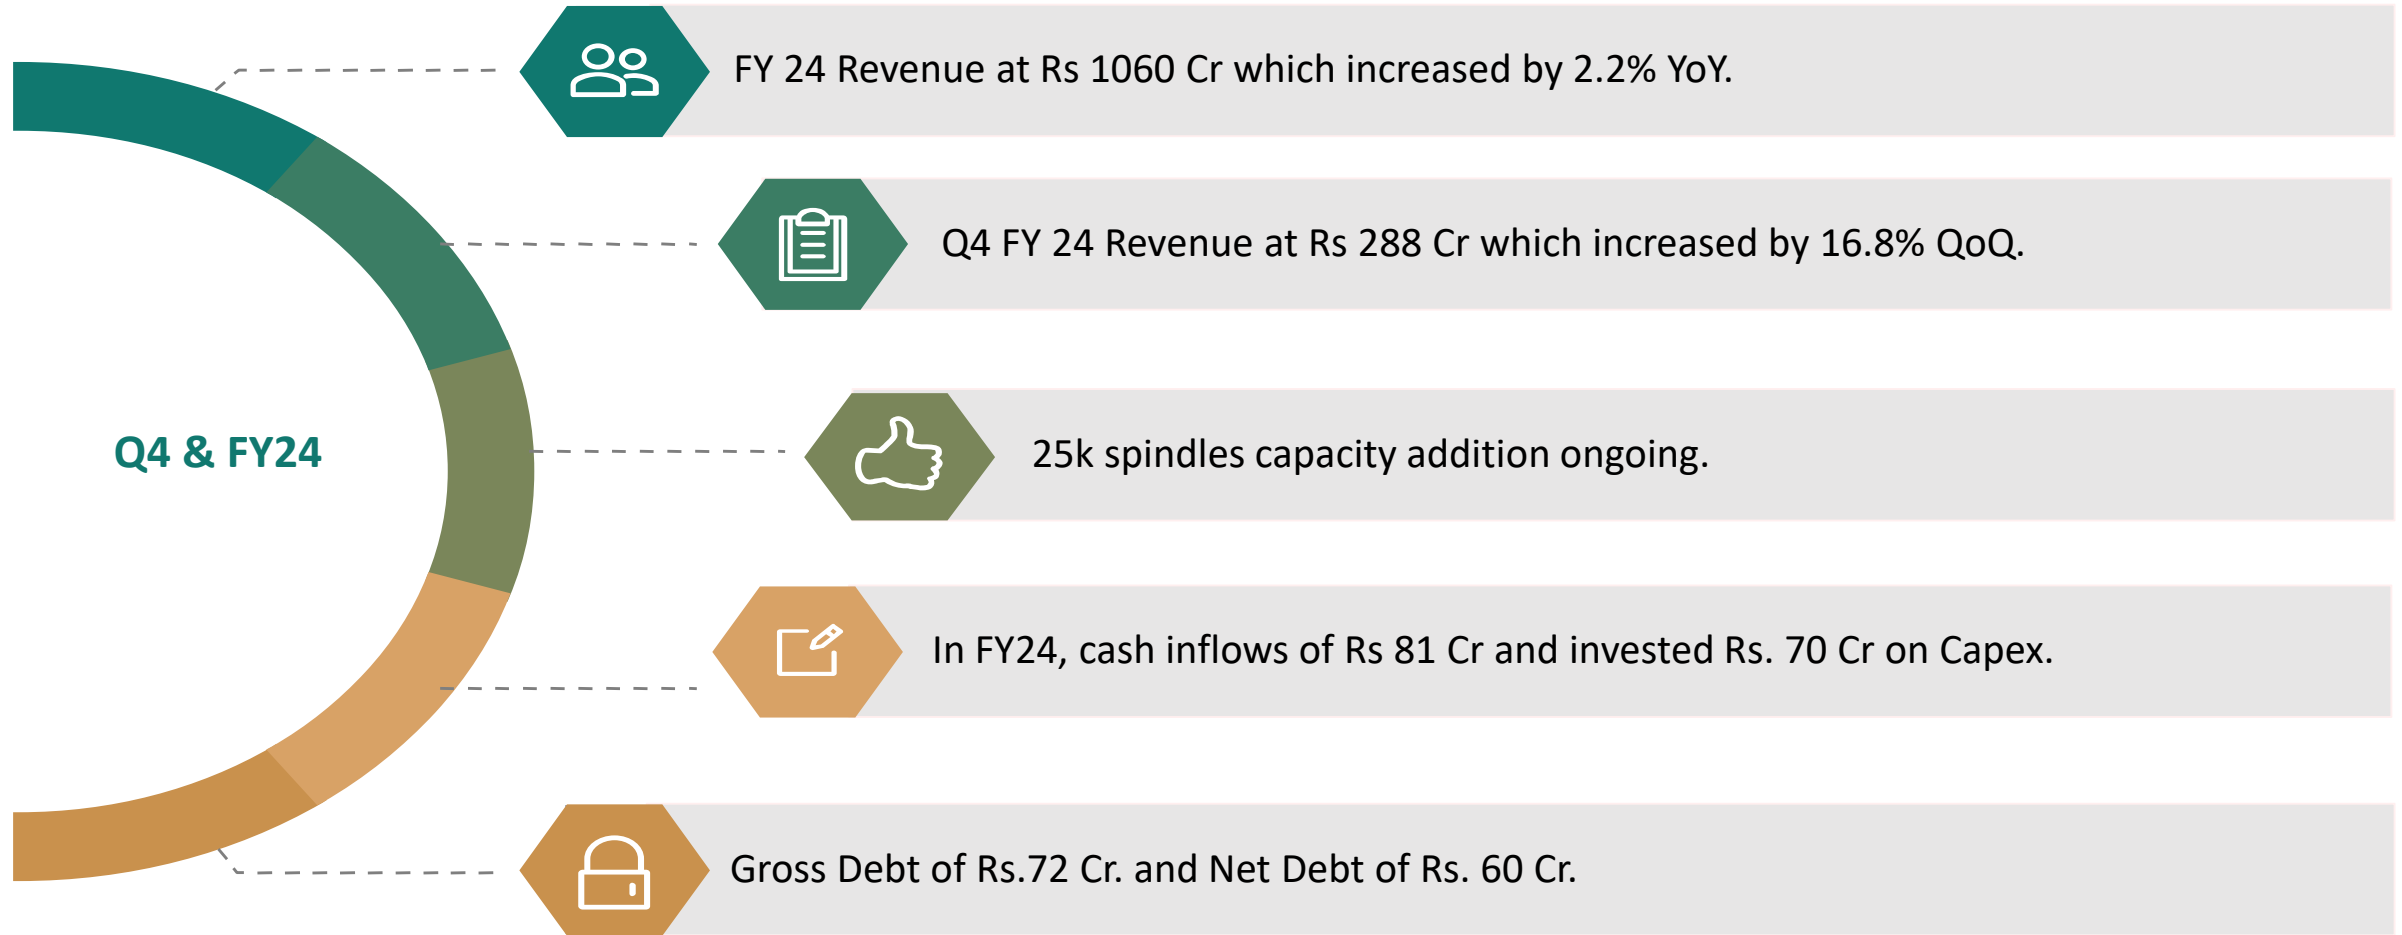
Q4 & FY24

FY 24 Revenue at Rs 1060 Cr which increased by 2.2% YoY.

Q4 FY 24 Revenue at Rs 288 Cr which increased by 16.8% QoQ.

25k spindles capacity addition ongoing.

In FY24, cash inflows of Rs 81 Cr and invested Rs. 70 Cr on Capex.

Gross Debt of Rs.72 Cr. and Net Debt of Rs. 60 Cr.